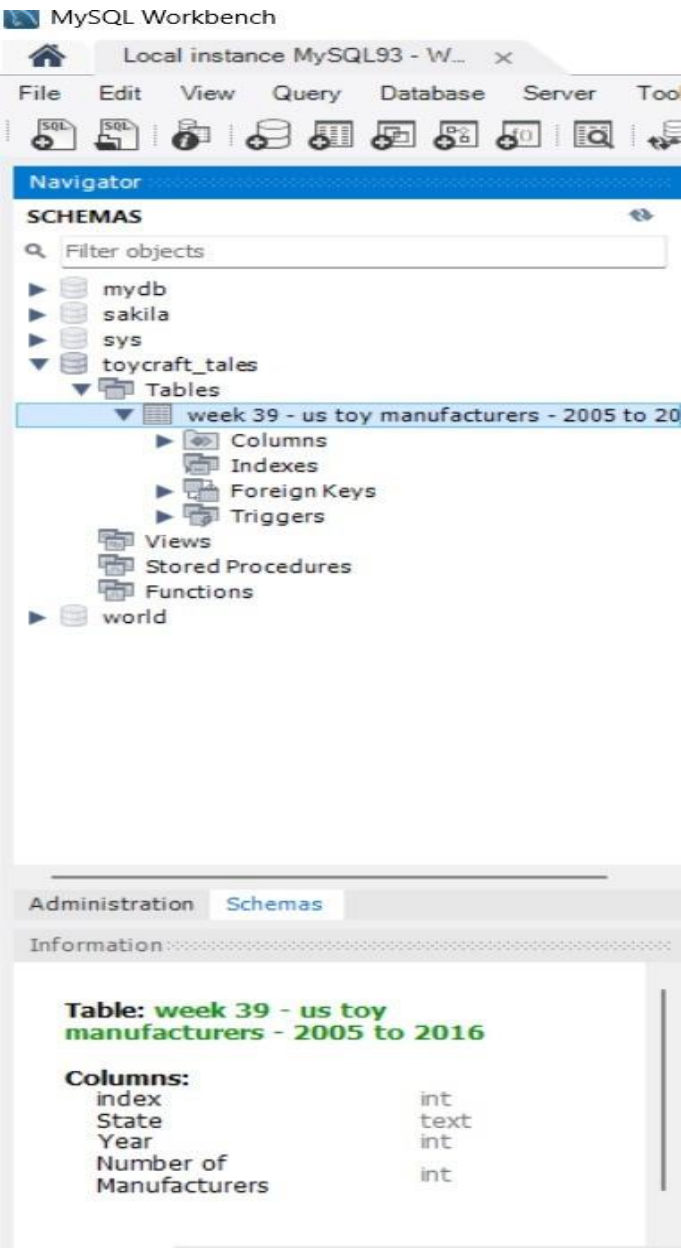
MySQL Workbench

Local instance MySQL93 - W... ×

File Edit View Query Database Server Too

SQL SQL

Navigator

SCHEMAS

Filter objects

mydb
sakila
sys
toycraft_tales
Tables
week 39 - us toy manufacturers - 2005 to 20
Columns
Indexes
Foreign Keys
Triggers
Views
Stored Procedures
Functions
world

Administration Schemas

Information

Table: week 39 - us toy manufacturers - 2005 to 2016

Columns:

| | |
|---|---|
| index | int |
| State | text |
| Year | int |
| Number of Manufacturers | int |